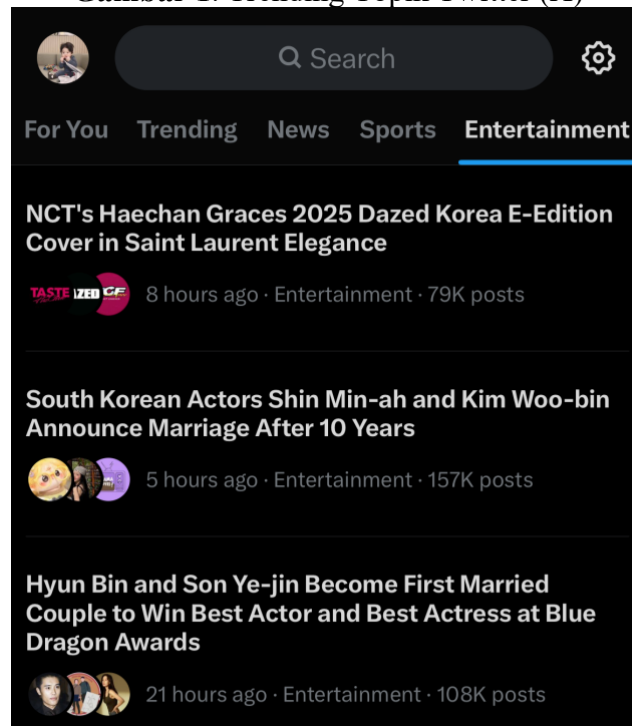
Gambar 1. Trending Topik Twitter (X)

Search

For You Trending News Sports Entertainment

NCT's Haechan Graces 2025 Dazed Korea E-Edition Cover in Saint Laurent Elegance

TASTE ZED CE 8 hours ago · Entertainment · 79K posts

South Korean Actors Shin Min-ah and Kim Woo-bin Announce Marriage After 10 Years

5 hours ago · Entertainment · 157K posts

Hyun Bin and Son Ye-jin Become First Married Couple to Win Best Actor and Best Actress at Blue Dragon Awards

21 hours ago · Entertainment · 108K posts